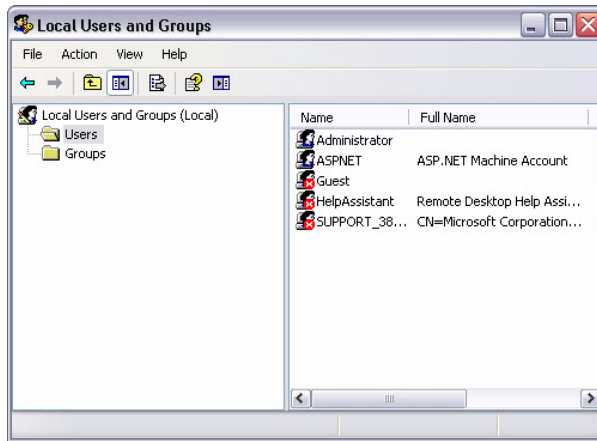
Local Users and Groups

File Action View Help

Local Users and Groups (Local)
Users
Groups

| Name | Full Name |
|---|---|
| Administrator | |
| ASPNET | ASP.NET Machine Account |
| Guest | |
| HelpAssistant | Remote Desktop Help Assi... |
| SUPPORT_38... | CN=Microsoft Corporation... |